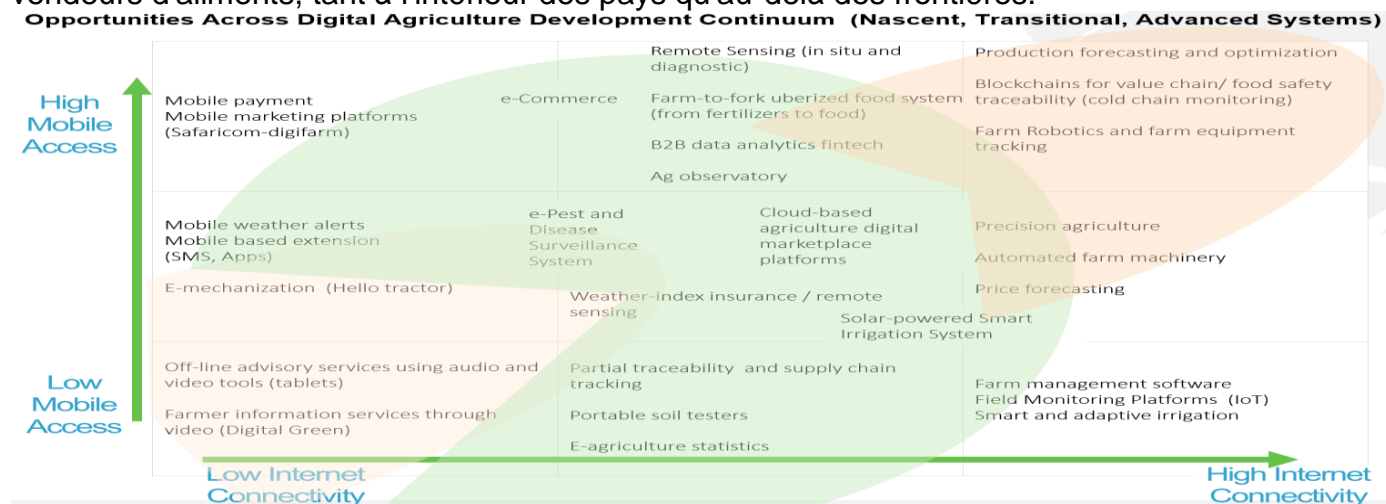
vendeurs d'aliments, tant à l'intérieur des pays qu'au-delà des frontières.

Opportunities Across Digital Agriculture Development Continuum (Nascent, Transitional, Advanced Systems)

High Mobile Access

Mobile payment
Mobile marketing platforms (Safaricom-digifarm)

e-Commerce

Remote Sensing (in situ and diagnostic)

Farm-to-fork uberized food system (from fertilizers to food)

B2B data analytics fintech

Ag observatory

Production forecasting and optimization

Blockchains for value chain/ food safety traceability (cold chain monitoring)

Farm Robotics and farm equipment tracking

Mobile weather alerts
Mobile based extension (SMS, Apps)

e-Pest and Disease Surveillance System

Cloud-based agriculture digital marketplace platforms

Precision agriculture

Automated farm machinery

E-mechanization (Hello tractor)

Weather-index insurance / remote sensing

Price forecasting

Solar-powered Smart Irrigation System

Low Mobile Access

Off-line advisory services using audio and video tools (tablets)

Farmer information services through video (Digital Green)

Partial traceability and supply chain tracking

Portable soil testers

E-agriculture statistics

Farm management software
Field Monitoring Platforms (IoT)
Smart and adaptive irrigation

Low Internet Connectivity

High Internet Connectivity